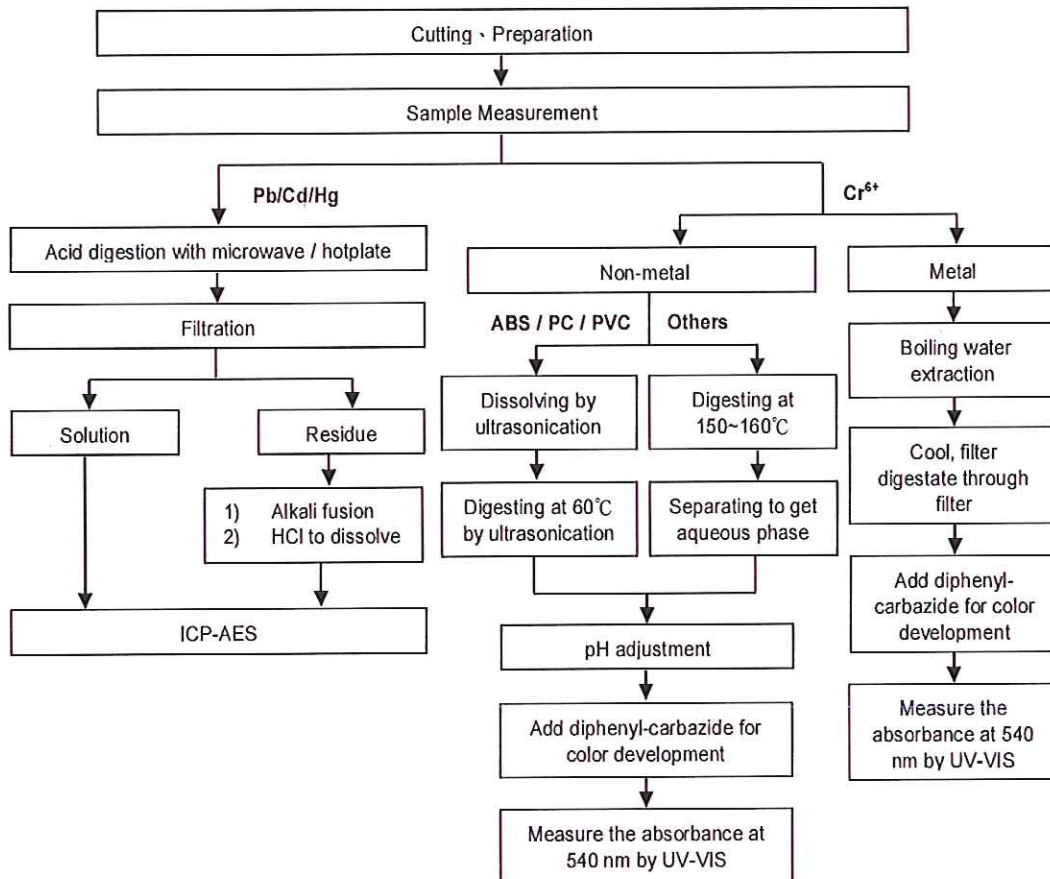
Cutting、Preparation

Sample Measurement

Pb/Cd/Hg

$Cr^{6+}$

Acid digestion with microwave / hotplate

Filtration

Solution

Residue

1) Alkali fusion
2) HCl to dissolve

ICP-AES

Non-metal

ABS / PC / PVC

Others

Dissolving by ultrasonication

Digesting at 150~160℃

Digesting at 60℃ by ultrasonication

Separating to get aqueous phase

pH adjustment

Add diphenyl-carbazide for color development

Measure the absorbance at 540 nm by UV-VIS

Metal

Boiling water extraction

Cool, filter digestate through filter

Add diphenyl-carbazide for color development

Measure the absorbance at 540 nm by UV-VIS